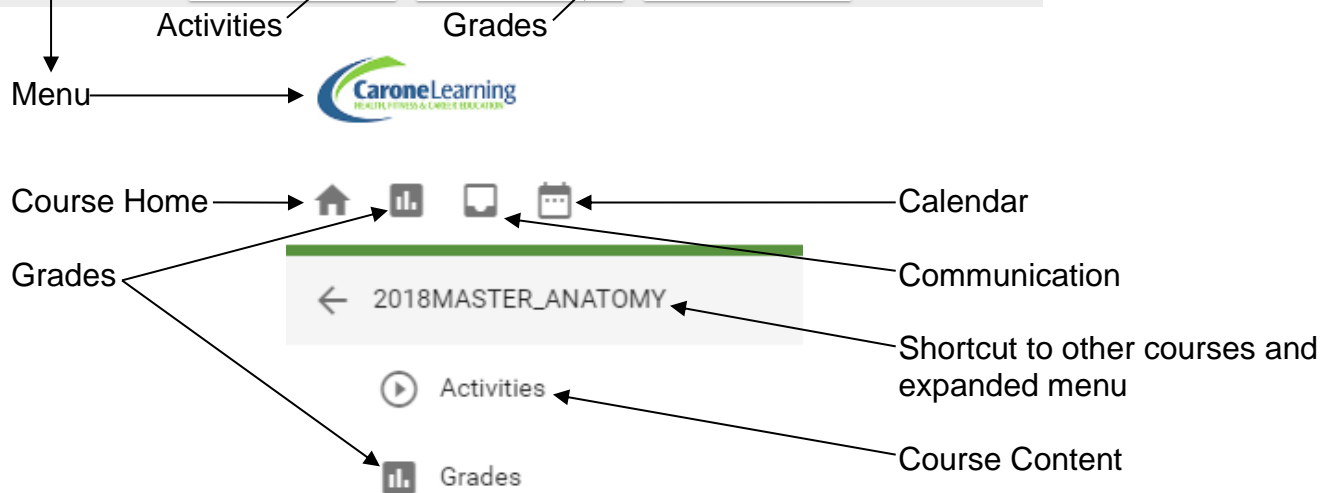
Activities
Grades

Menu

CaroneLearning
HEALTH, FITNESS & CAREER EDUCATION

Course Home

Calendar

Grades

Communication

2018MASTER_ANATOMY

Shortcut to other courses and expanded menu

Activities

Course Content

Grades